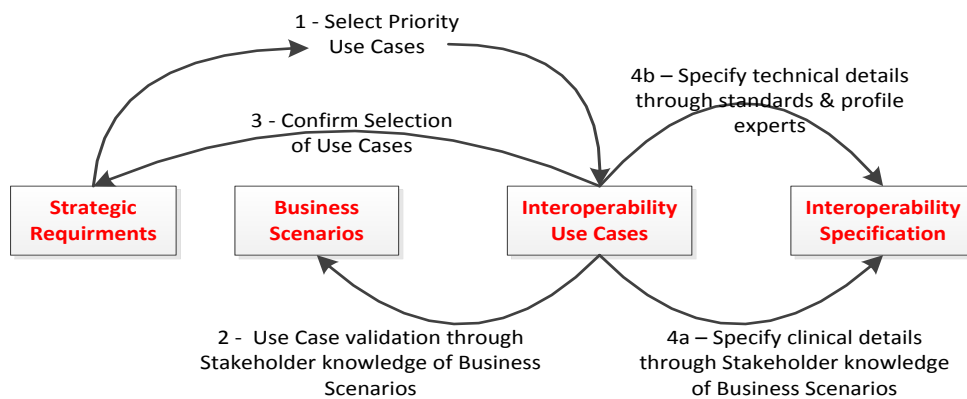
1 - Select Priority Use Cases

4b – Specify technical details through standards & profile experts

3 - Confirm Selection of Use Cases

Strategic Requirments

Business Scenarios

Interoperability Use Cases

Interoperability Specification

2 - Use Case validation through Stakeholder knowledge of Business Scenarios

4a – Specify clinical details through Stakeholder knowledge of Business Scenarios